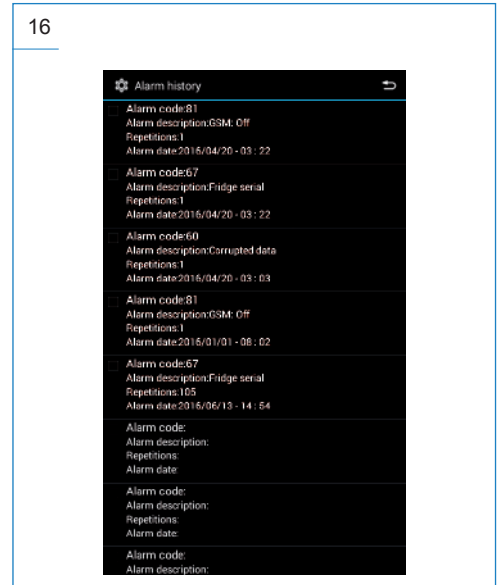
16

Alarm history

Alarm code:81
Alarm description:GSM: Off
Repetitions:1
Alarm date:2016/04/20 - 03 : 22

Alarm code:67
Alarm description:Fridge serial
Repetitions:1
Alarm date:2016/04/20 - 03 : 22

Alarm code:60
Alarm description:Corrupted data
Repetitions:1
Alarm date:2016/04/20 - 03 : 03

Alarm code:81
Alarm description:GSM: Off
Repetitions:1
Alarm date:2016/01/01 - 08 : 02

Alarm code:67
Alarm description:Fridge serial
Repetitions:105
Alarm date:2016/06/13 - 14 : 54

Alarm code:
Alarm description:
Repetitions:
Alarm date:

Alarm code:
Alarm description:
Repetitions:
Alarm date:

Alarm code:
Alarm description: